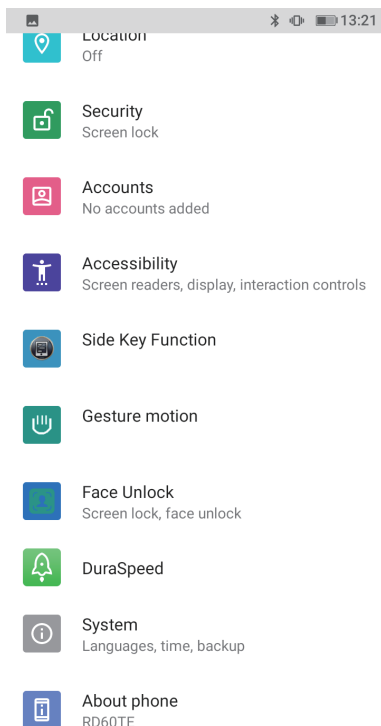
13:21

Location
Off

Security
Screen lock

Accounts
No accounts added

Accessibility
Screen readers, display, interaction controls

Side Key Function

Gesture motion

Face Unlock
Screen lock, face unlock

DuraSpeed

System
Languages, time, backup

About phone
RD60TE